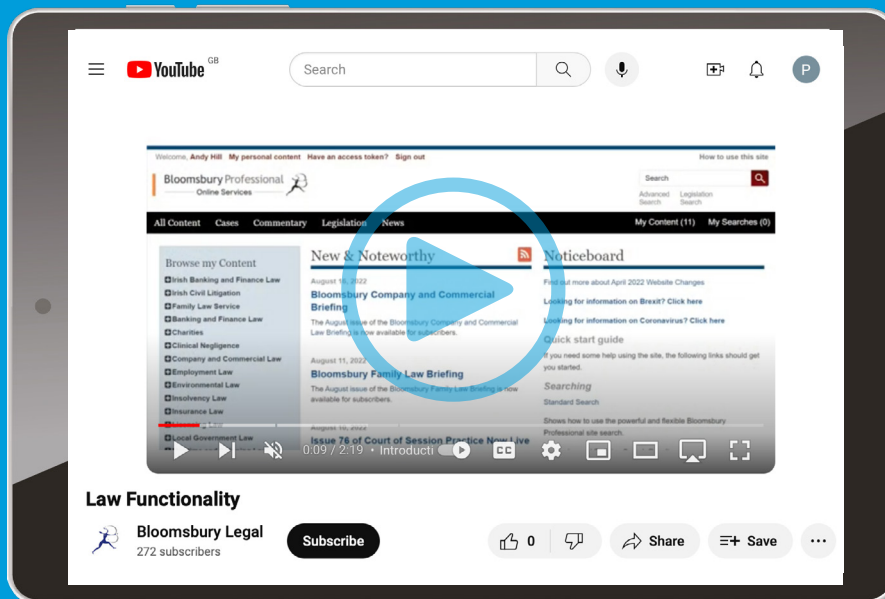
YouTube GB

Search

P

Welcome, Andy Hill My personal content Have an access token? Sign out

How to use this site

Bloomsbury Professional Online Services

Search

Advanced Search Legislation Search

All Content Cases Commentary Legislation News

My Content (11) My Searches (0)

Browse my Content

Irish Banking and Finance Law
Irish Civil Litigation
Family Law Service
Banking and Finance Law
Charities
Clinical Negligence
Company and Commercial Law
Employment Law
Environmental Law
Insolvency Law
Insurance Law
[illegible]
Local Government Law

New & Noteworthy

August 1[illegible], 2022
Bloomsbury Company and Commercial Briefing
The August issue of the Bloomsbury Company and Commercial Law Briefing is now available for subscribers.

August 11, 2022
Bloomsbury Family Law Briefing
The August issue of the Bloomsbury Family Law Briefing is now available for subscribers.

August 1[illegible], 2022
Issue 76 of Court of Session Practice Now Live

Noticeboard

Find out more about April 2022 Website Changes
Looking for information on Brexit? Click here
Looking for information on Coronavirus? Click here

Quick start guide
If you need some help using the site, the following links should get you started.

Searching
Standard Search
Shows how to use the powerful and flexible Bloomsbury Professional site search.

0:09 / 2:19 • Introducti

Law Functionality

Bloomsbury Legal
272 subscribers

Subscribe

0

Share

Save